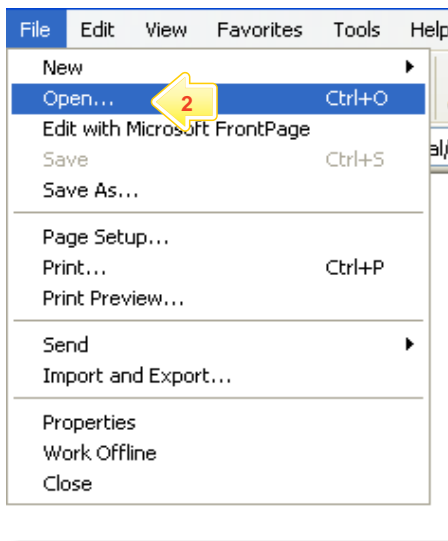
File Edit View Favorites Tools Help

New
Open... Ctrl+O
2
Edit with Microsoft FrontPage
Save Ctrl+S
Save As...
Page Setup...
Print... Ctrl+P
Print Preview...
Send
Import and Export...
Properties
Work Offline
Close

al/